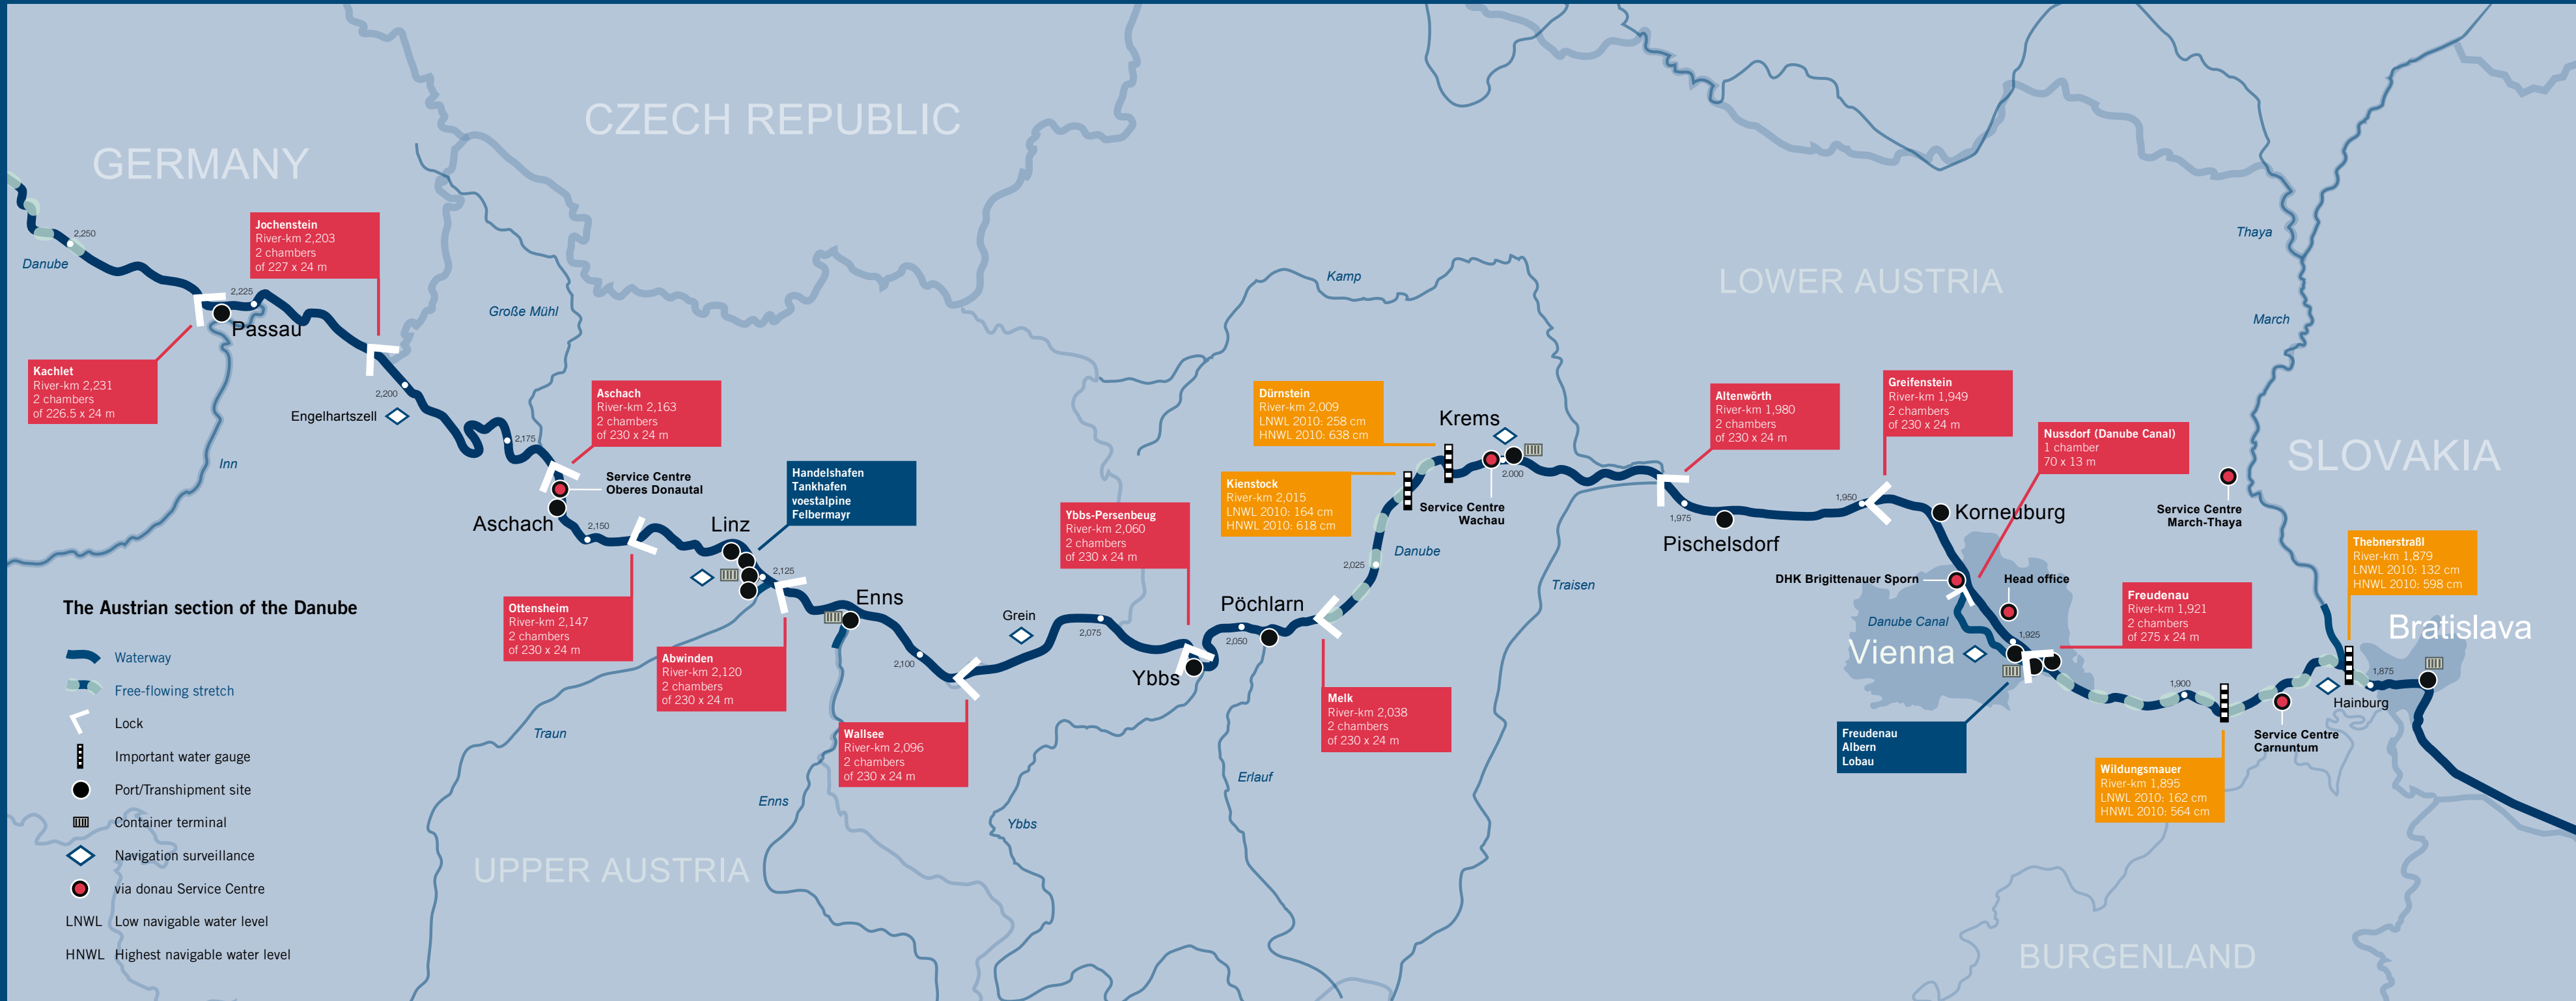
CZECH REPUBLIC

GERMANY

LOWER AUSTRIA

SLOVAKIA

UPPER AUSTRIA

BURGENLAND

Danube

2,250

Jochenstein
River-km 2,203
2 chambers
of 227 x 24 m

2,225

Passau

Kachlet
River-km 2,231
2 chambers
of 226.5 x 24 m

2,200

Engelhartszell

Inn

Große Mühl

2,175

Aschach
River-km 2,163
2 chambers
of 230 x 24 m

Service Centre
Oberes Donautal

Aschach

2,150

Linz

Handelshafen
Tankhafen
voestalpine
Felbermayr

2,125

Enns

Ottensheim
River-km 2,147
2 chambers
of 230 x 24 m

Abwinden
River-km 2,120
2 chambers
of 230 x 24 m

Traun

Enns

2,100

Wallsee
River-km 2,096
2 chambers
of 230 x 24 m

Grein

2,075

Ybbs-Persenbeug
River-km 2,060
2 chambers
of 230 x 24 m

Ybbs

Ybbs

2,050

Pöchlarn

Erlauf

Melk
River-km 2,038
2 chambers
of 230 x 24 m

2,025

Danube

Kienstock
River-km 2,015
LNWL 2010: 164 cm
HNWL 2010: 618 cm

Dürnstein
River-km 2,009
LNWL 2010: 258 cm
HNWL 2010: 638 cm

Kamp

Krems

2,000

Service Centre
Wachau

Traisen

Altenwörth
River-km 1,980
2 chambers
of 230 x 24 m

1,975

Pischelsdorf

Greifenstein
River-km 1,949
2 chambers
of 230 x 24 m

1,950

Korneuburg

Nussdorf (Danube Canal)
1 chamber
70 x 13 m

DHK Brigittenauer Sporn

Head office

Danube Canal

Vienna

1,925

Freudenau
River-km 1,921
2 chambers
of 275 x 24 m

Freudenau
Albern
Lobau

1,900

Wildungsmauer
River-km 1,895
LNWL 2010: 162 cm
HNWL 2010: 564 cm

Service Centre
Carnuntum

Hainburg

1,875

Thebnerstraßl
River-km 1,879
LNWL 2010: 132 cm
HNWL 2010: 598 cm

Bratislava

Service Centre
March-Thaya

Thaya

March

The Austrian section of the Danube

Waterway

Free-flowing stretch

Lock

Important water gauge

Port/Transhipment site

Container terminal

Navigation surveillance

via donau Service Centre

LNWL Low navigable water level

HNWL Highest navigable water level